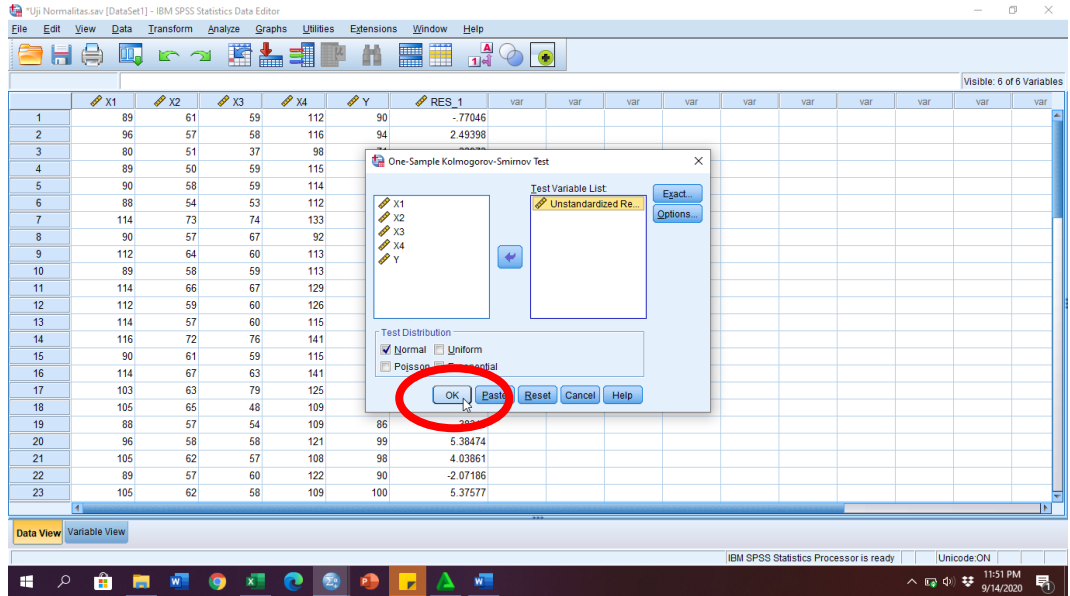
*Uji Normalitas.sav [DataSet1] - IBM SPSS Statistics Data Editor

File Edit View Data Transform Analyze Graphs Utilities Extensions Window Help

Visible: 6 of 6 Variables

| | X1 | X2 | X3 | X4 | Y | RES_1 | var | var | var | var | var | var | var | var | var | var |
|---|---|---|---|---|---|---|---|---|---|---|---|---|---|---|---|---|
| 1 | 89 | 61 | 59 | 112 | 90 | -.77046 | | | | | | | | | | |
| 2 | 96 | 57 | 58 | 116 | 94 | 2.49398 | | | | | | | | | | |
| 3 | 80 | 51 | 37 | 98 | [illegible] | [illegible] | | | | | | | | | | |
| 4 | 89 | 50 | 59 | 115 | | | | | | | | | | | | |
| 5 | 90 | 58 | 59 | 114 | | | | | | | | | | | | |
| 6 | 88 | 54 | 53 | 112 | | | | | | | | | | | | |
| 7 | 114 | 73 | 74 | 133 | | | | | | | | | | | | |
| 8 | 90 | 57 | 67 | 92 | | | | | | | | | | | | |
| 9 | 112 | 64 | 60 | 113 | | | | | | | | | | | | |
| 10 | 89 | 58 | 59 | 113 | | | | | | | | | | | | |
| 11 | 114 | 66 | 67 | 129 | | | | | | | | | | | | |
| 12 | 112 | 59 | 60 | 126 | | | | | | | | | | | | |
| 13 | 114 | 57 | 60 | 115 | | | | | | | | | | | | |
| 14 | 116 | 72 | 76 | 141 | | | | | | | | | | | | |
| 15 | 90 | 61 | 59 | 115 | | | | | | | | | | | | |
| 16 | 114 | 67 | 63 | 141 | | | | | | | | | | | | |
| 17 | 103 | 63 | 79 | 125 | | | | | | | | | | | | |
| 18 | 105 | 65 | 48 | 109 | | | | | | | | | | | | |
| 19 | 88 | 57 | 54 | 109 | 86 | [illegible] | | | | | | | | | | |
| 20 | 96 | 58 | 58 | 121 | 99 | 5.38474 | | | | | | | | | | |
| 21 | 105 | 62 | 57 | 108 | 98 | 4.03861 | | | | | | | | | | |
| 22 | 89 | 57 | 60 | 122 | 90 | -2.07186 | | | | | | | | | | |
| 23 | 105 | 62 | 58 | 109 | 100 | 5.37577 | | | | | | | | | | |

One-Sample Kolmogorov-Smirnov Test

X1
X2
X3
X4
Y

Test Variable List:
Unstandardized Re...

Exact...
Options...

Test Distribution
Normal Uniform
Poisson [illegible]ential

OK Paste Reset Cancel Help

Data View Variable View

IBM SPSS Statistics Processor is ready Unicode:ON

11:51 PM
9/14/2020